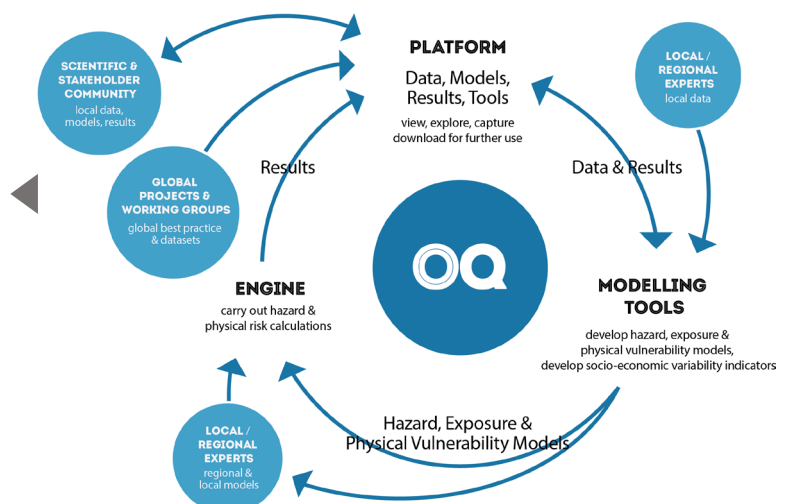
SCIENTIFIC & STAKEHOLDER COMMUNITY
local data, models, results

PLATFORM
Data, Models, Results, Tools
view, explore, capture download for further use

LOCAL / REGIONAL EXPERTS
local data

Results

Data & Results

GLOBAL PROJECTS & WORKING GROUPS
global best practice & datasets

OQ

ENGINE
carry out hazard & physical risk calculations

MODELLING TOOLS
develop hazard, exposure & physical vulnerability models, develop socio-economic variability indicators

Hazard, Exposure & Physical Vulnerability Models

LOCAL / REGIONAL EXPERTS
regional & local models